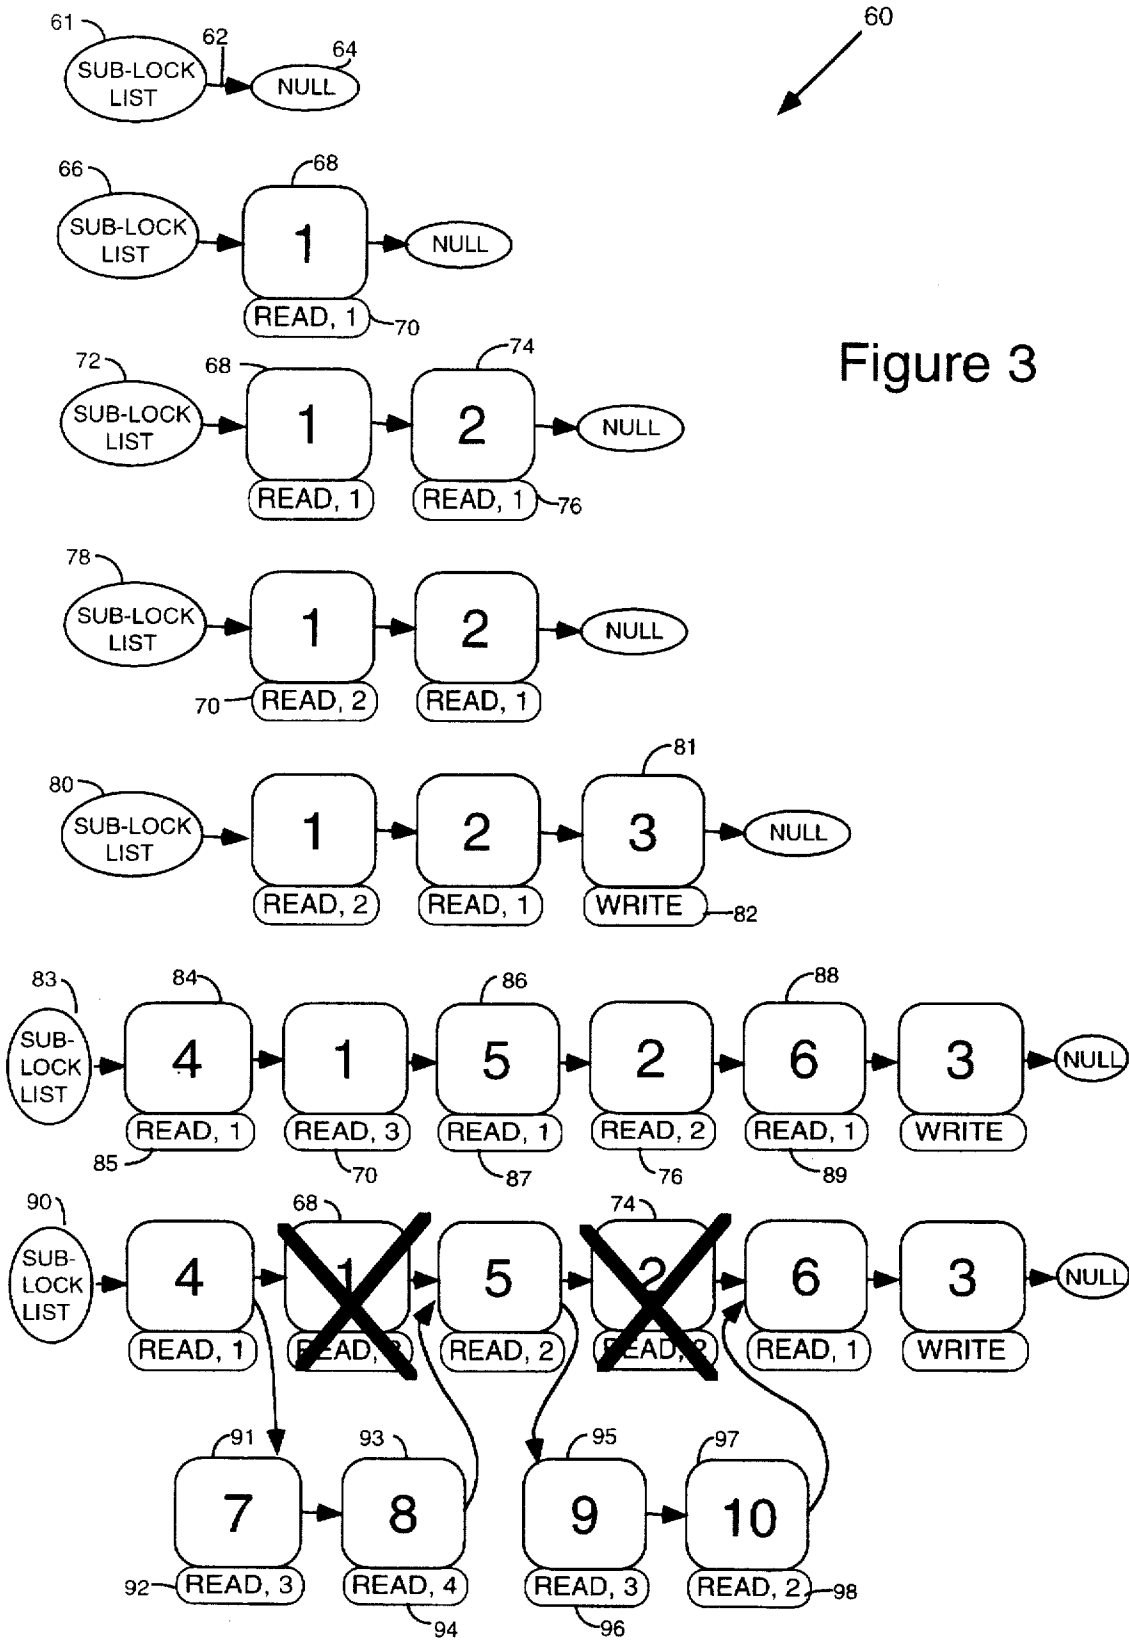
61 SUB-LOCK LIST 62 64 NULL

60

66 SUB-LOCK LIST 68 1 NULL READ, 1 70

Figure 3

72 SUB-LOCK LIST 68 1 74 2 NULL READ, 1 READ, 1 76

78 SUB-LOCK LIST 1 2 NULL 70 READ, 2 READ, 1

80 SUB-LOCK LIST 1 2 81 3 NULL READ, 2 READ, 1 WRITE 82

83 SUB-LOCK LIST 84 4 1 86 5 2 88 6 3 NULL READ, 1 READ, 3 READ, 1 READ, 2 READ, 1 WRITE 85 70 87 76 89

90 SUB-LOCK LIST 4 68 1 5 74 2 6 3 NULL READ, 1 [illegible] READ, 2 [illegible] READ, 1 WRITE

91 7 93 8 95 9 97 10 92 READ, 3 READ, 4 94 READ, 3 96 READ, 2 98